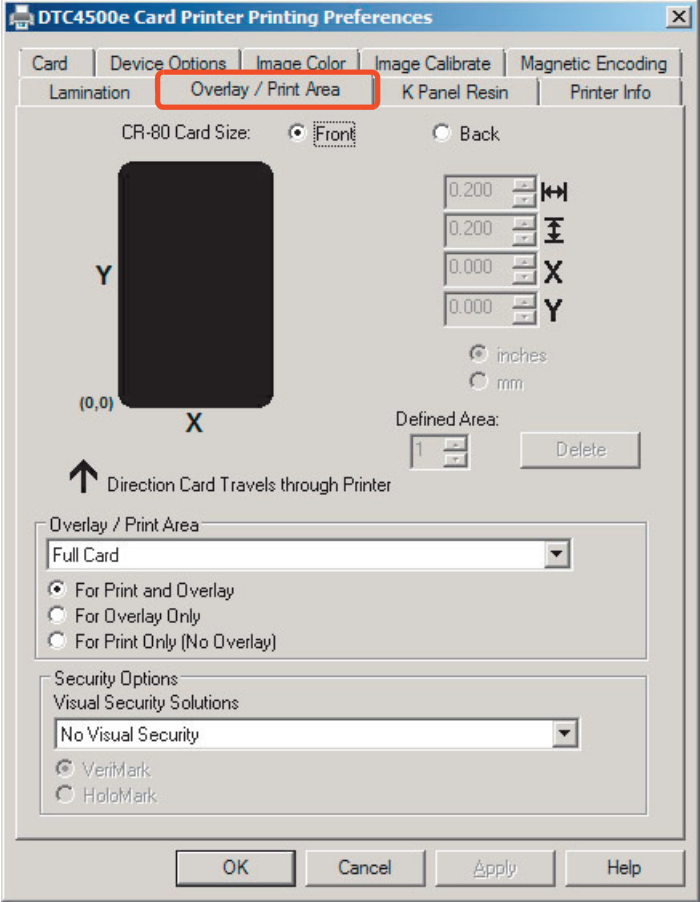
DTC4500e Card Printer Printing Preferences

Card | Device Options | Image Color | Image Calibrate | Magnetic Encoding
Lamination | Overlay / Print Area | K Panel Resin | Printer Info

CR-80 Card Size: Front Back

Y

(0,0) X

0.200
0.200
0.000 X
0.000 Y

inches
mm

Defined Area:
1
Delete

Direction Card Travels through Printer

Overlay / Print Area
Full Card
For Print and Overlay
For Overlay Only
For Print Only (No Overlay)

Security Options
Visual Security Solutions
No Visual Security
VeriMark
HoloMark

OK Cancel Apply Help